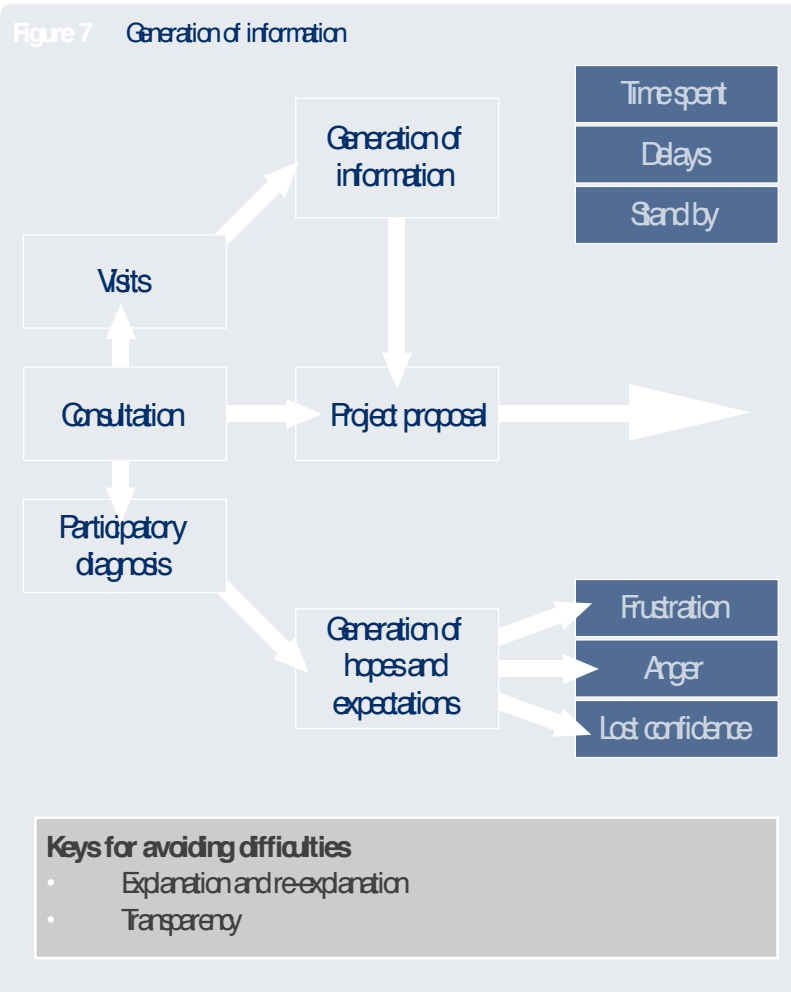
Figure 7 Generation of information

Time spent

Delays

Stand by

Generation of information

Visits

Consultation

Project proposal

Participatory diagnosis

Generation of hopes and expectations

Frustration

Anger

Lost confidence

Keys for avoiding difficulties
• Explanation and re-explanation
• Transparency